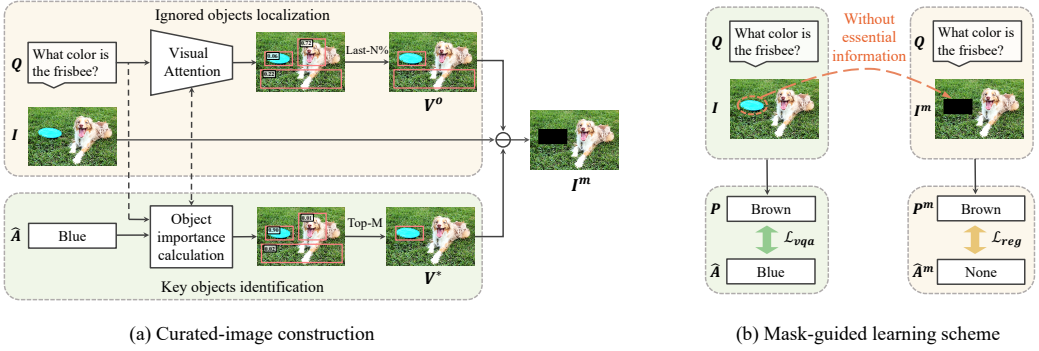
Ignored objects localization

$\boldsymbol{Q}$ What color is the frisbee?

Visual Attention

0.86
0.53
0.22

Last-N%

$\boldsymbol{V^o}$

$\boldsymbol{I}$

$\boldsymbol{I^m}$

$\boldsymbol{\hat{A}}$ Blue

Object importance calculation

0.96
0.81
0.02

Top-M

$\boldsymbol{V^*}$

Key objects identification

(a) Curated-image construction

$\boldsymbol{Q}$ What color is the frisbee?

Without essential information

$\boldsymbol{Q}$ What color is the frisbee?

$\boldsymbol{I}$

$\boldsymbol{I^m}$

$\boldsymbol{P}$ Brown

$\mathcal{L}_{vqa}$

$\boldsymbol{\hat{A}}$ Blue

$\boldsymbol{P^m}$ Brown

$\mathcal{L}_{reg}$

$\boldsymbol{\hat{A}^m}$ None

(b) Mask-guided learning scheme